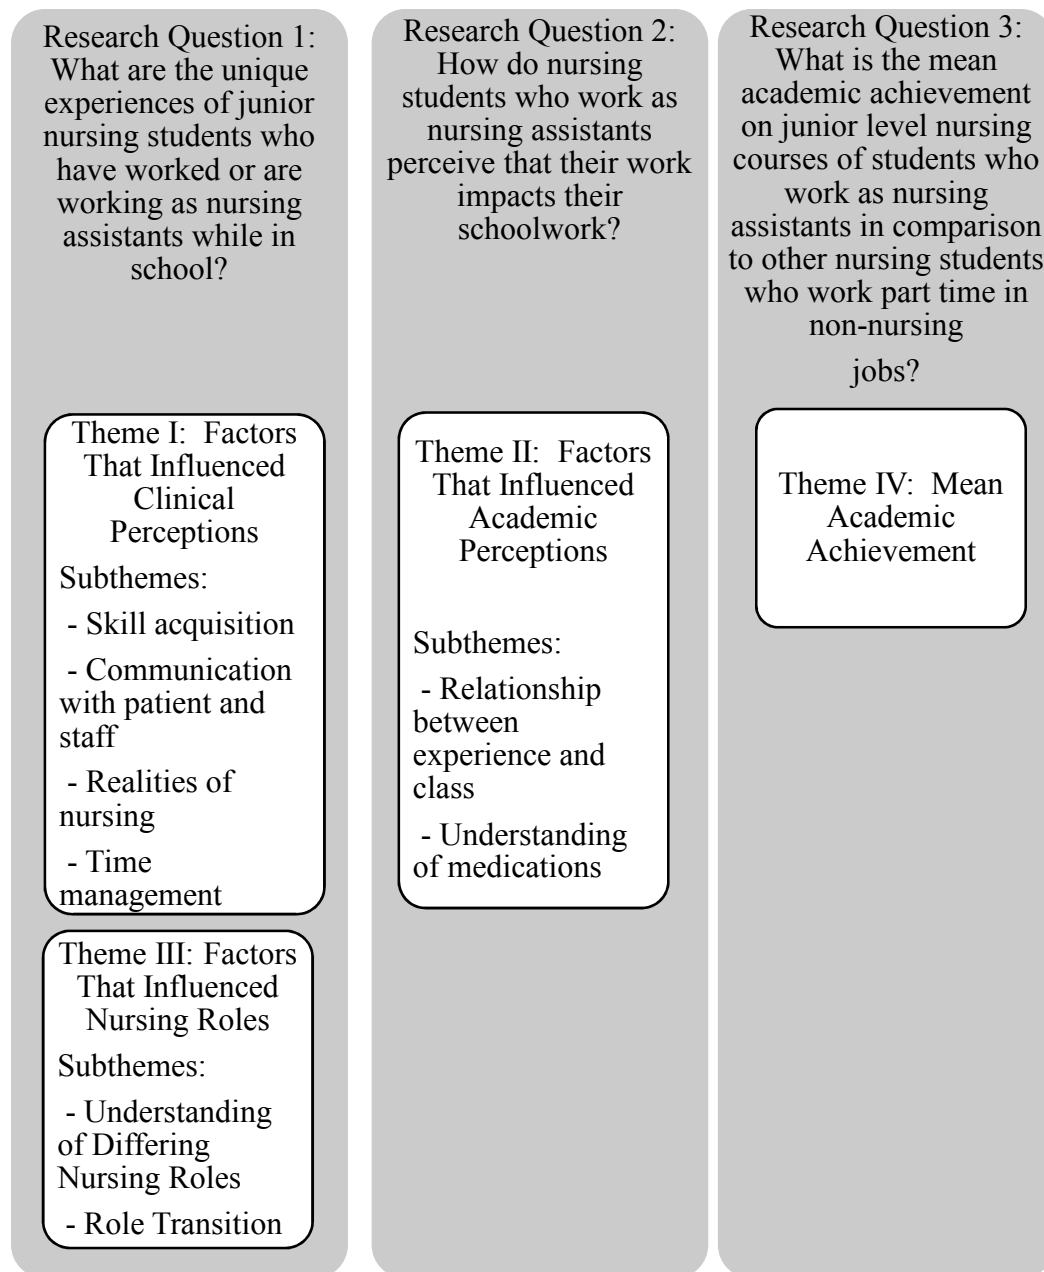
Research Question 1: What are the unique experiences of junior nursing students who have worked or are working as nursing assistants while in school?

Theme I: Factors That Influenced Clinical Perceptions

Subthemes:

- Skill acquisition

- Communication with patient and staff

- Realities of nursing

- Time management

Theme III: Factors That Influenced Nursing Roles

Subthemes:

- Understanding of Differing Nursing Roles

- Role Transition

Research Question 2: How do nursing students who work as nursing assistants perceive that their work impacts their schoolwork?

Theme II: Factors That Influenced Academic Perceptions

Subthemes:

- Relationship between experience and class

- Understanding of medications

Research Question 3: What is the mean academic achievement on junior level nursing courses of students who work as nursing assistants in comparison to other nursing students who work part time in non-nursing

jobs?

Theme IV: Mean Academic Achievement